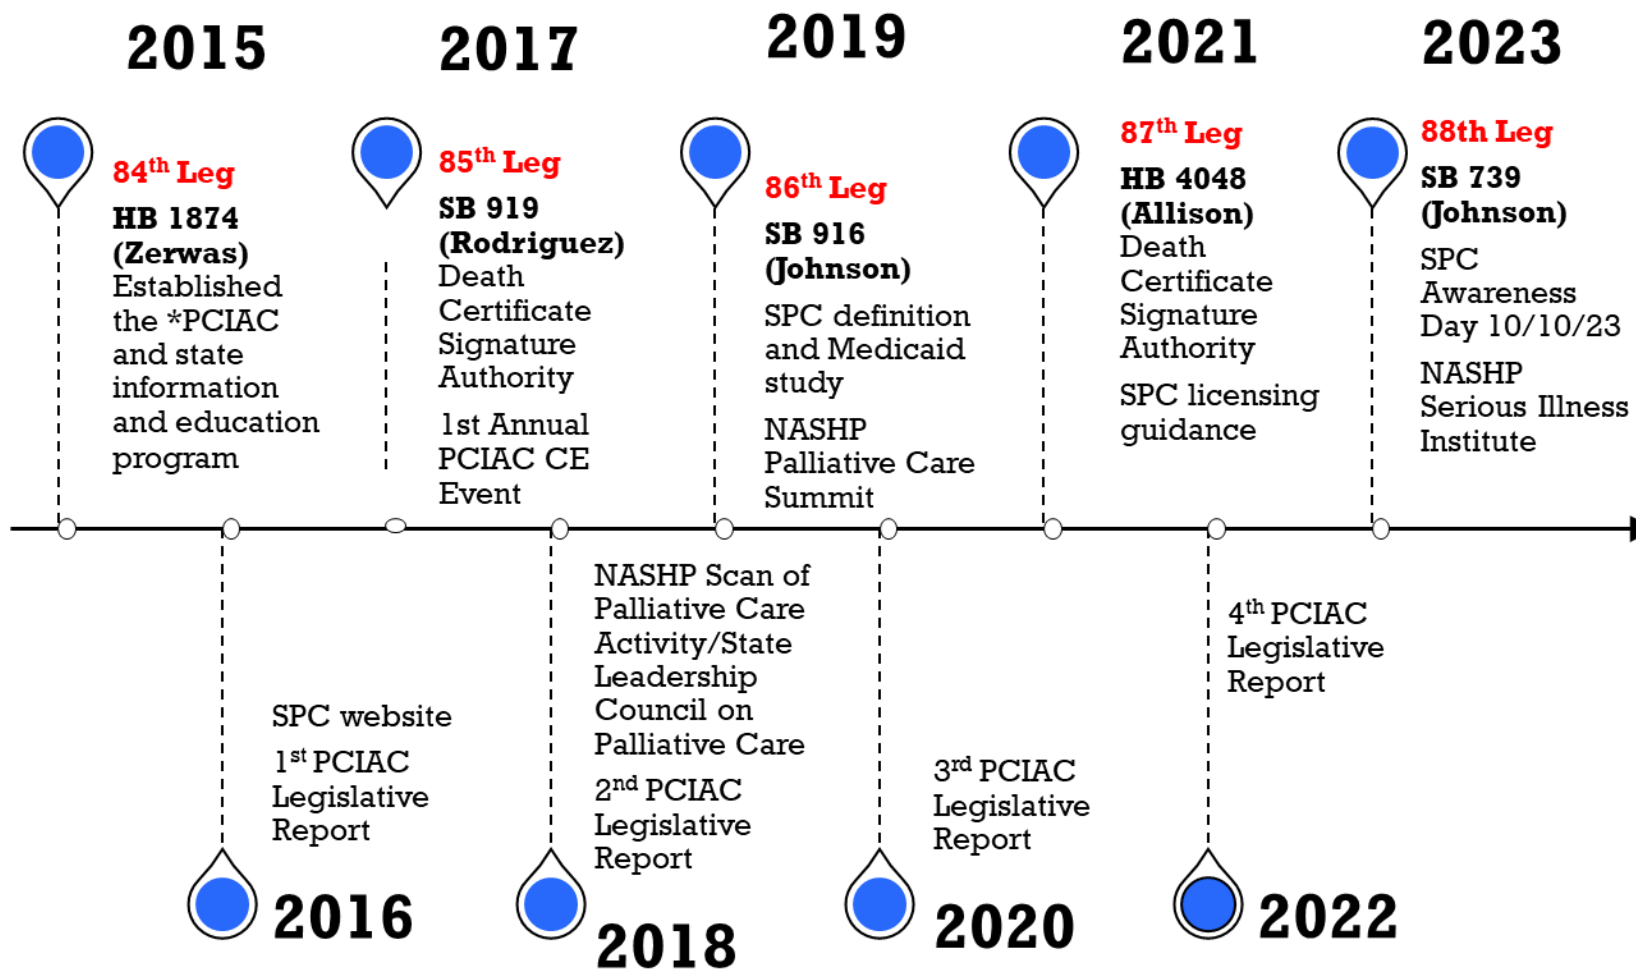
2015

$84^{th}$ Leg
HB 1874 (Zerwas)
Established the *PCIAC and state information and education program

2017

$85^{th}$ Leg
SB 919 (Rodriguez)
Death Certificate Signature Authority

1st Annual PCIAC CE Event

2019

$86^{th}$ Leg
SB 916 (Johnson)
SPC definition and Medicaid study

NASHP Palliative Care Summit

2021

$87^{th}$ Leg
HB 4048 (Allison)
Death Certificate Signature Authority

SPC licensing guidance

2023

88th Leg
SB 739 (Johnson)
SPC Awareness Day 10/10/23

NASHP Serious Illness Institute

SPC website

$1^{st}$ PCIAC Legislative Report

2016

NASHP Scan of Palliative Care Activity/State Leadership Council on Palliative Care

$2^{nd}$ PCIAC Legislative Report

2018

$3^{rd}$ PCIAC Legislative Report

2020

$4^{th}$ PCIAC Legislative Report

2022